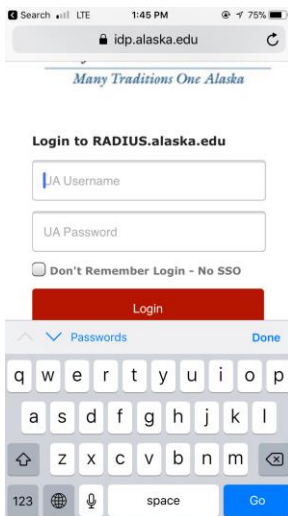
Search LTE 1:45 PM 75%

idp.alaska.edu

Many Traditions One Alaska

Login to RADIUS.alaska.edu

UA Username

UA Password

Don't Remember Login - No SSO

Login

Passwords Done

q w e r t y u i o p
a s d f g h j k l
z x c v b n m
123 space Go